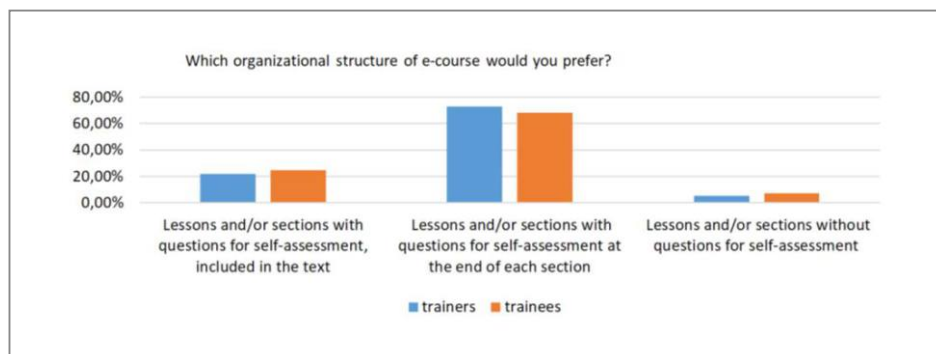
Which organizational structure of e-course would you prefer?

80,00%
60,00%
40,00%
20,00%
0,00%

Lessons and/or sections with questions for self-assessment, included in the text

Lessons and/or sections with questions for self-assessment at the end of each section

Lessons and/or sections without questions for self-assessment

trainers trainees